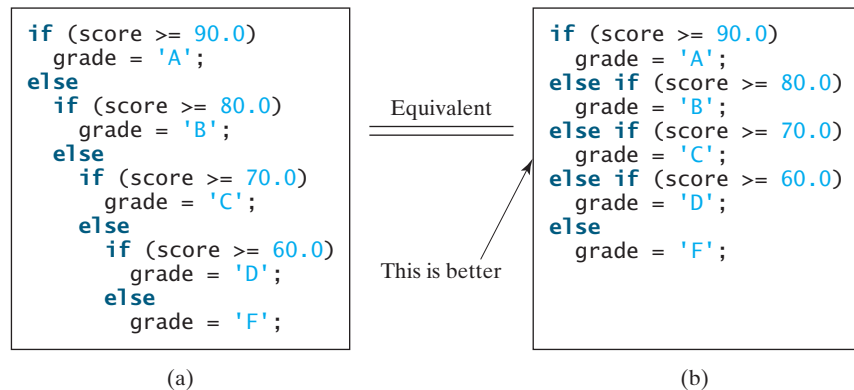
```
if (score >= 90.0)
  grade = 'A';
else
  if (score >= 80.0)
    grade = 'B';
  else
    if (score >= 70.0)
      grade = 'C';
    else
      if (score >= 60.0)
        grade = 'D';
      else
        grade = 'F';
```

(a)

Equivalent

This is better

```
if (score >= 90.0)
  grade = 'A';
else if (score >= 80.0)
  grade = 'B';
else if (score >= 70.0)
  grade = 'C';
else if (score >= 60.0)
  grade = 'D';
else
  grade = 'F';
```

(b)